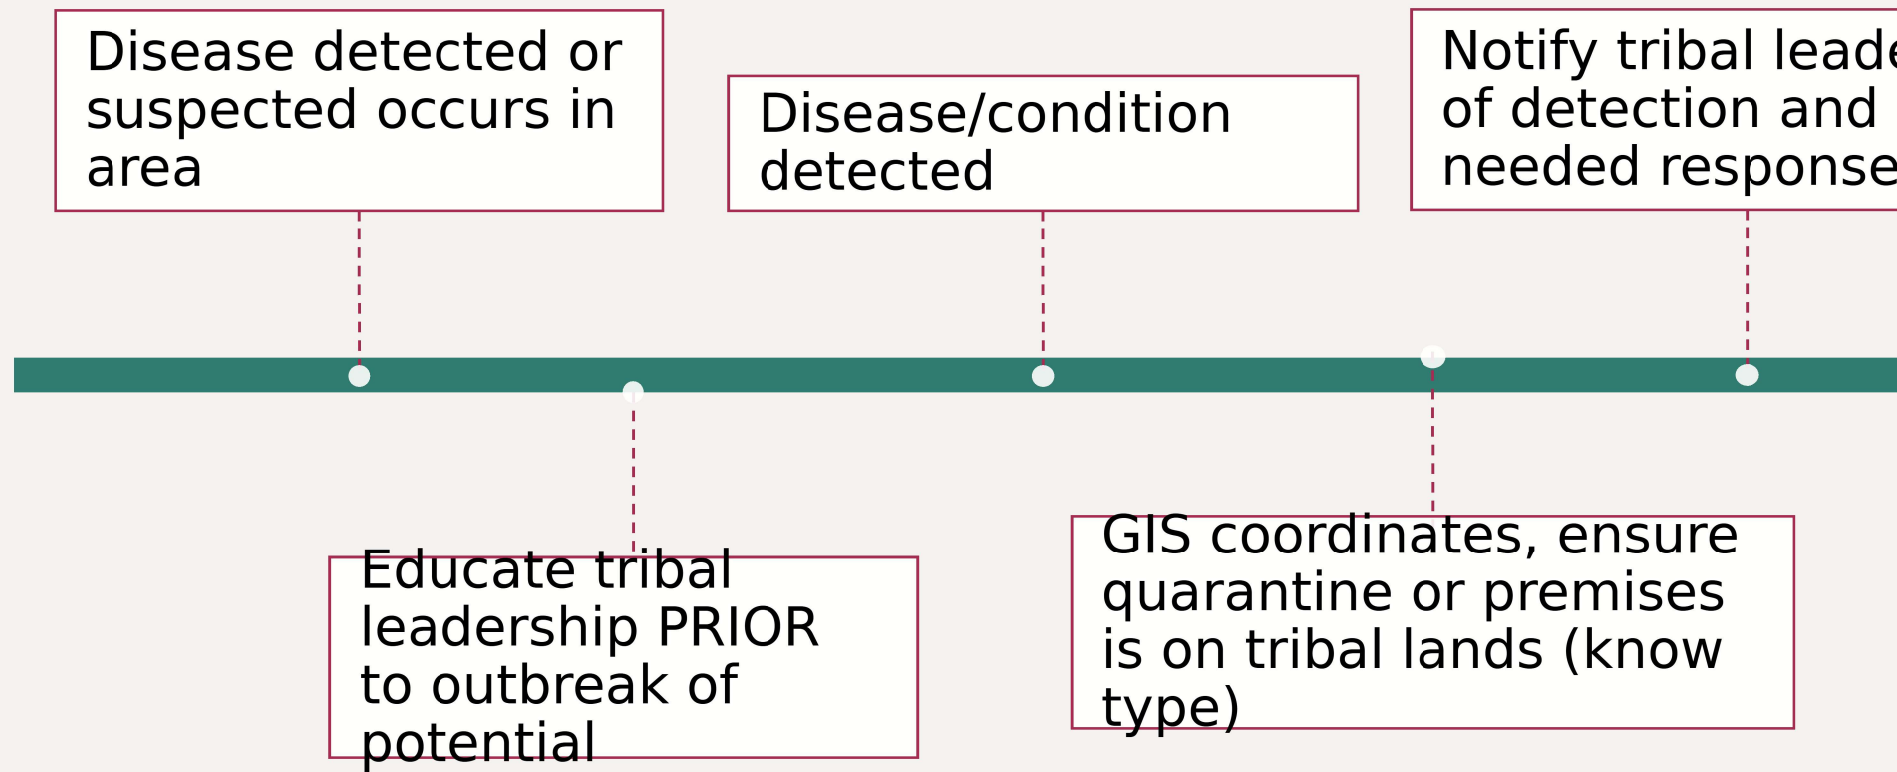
Disease detected or suspected occurs in area

Educate tribal leadership PRIOR to outbreak of potential

Disease/condition detected

GIS coordinates, ensure quarantine or premises is on tribal lands (know type)

Notify tribal leade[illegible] of detection and needed response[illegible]